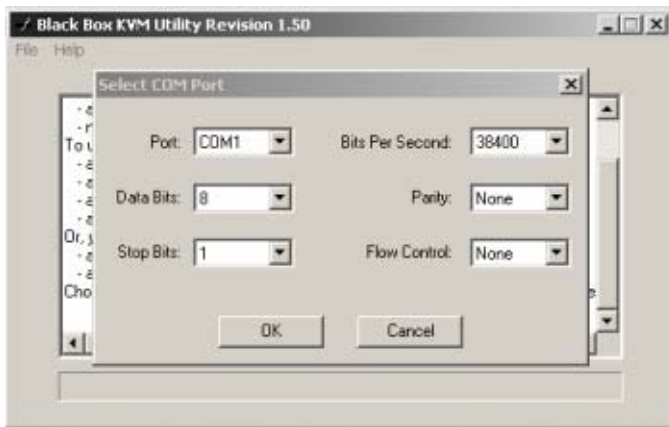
Black Box KVM Utility Revision 1.50

File Help

Select COM Port

Port: COM1

Bits Per Second: 38400

Data Bits: 8

Parity: None

Stop Bits: 1

Flow Control: None

OK

Cancel

- a
- r
To u
- a
- a
- a
- a
Or, y
- a
- a
Cho

e